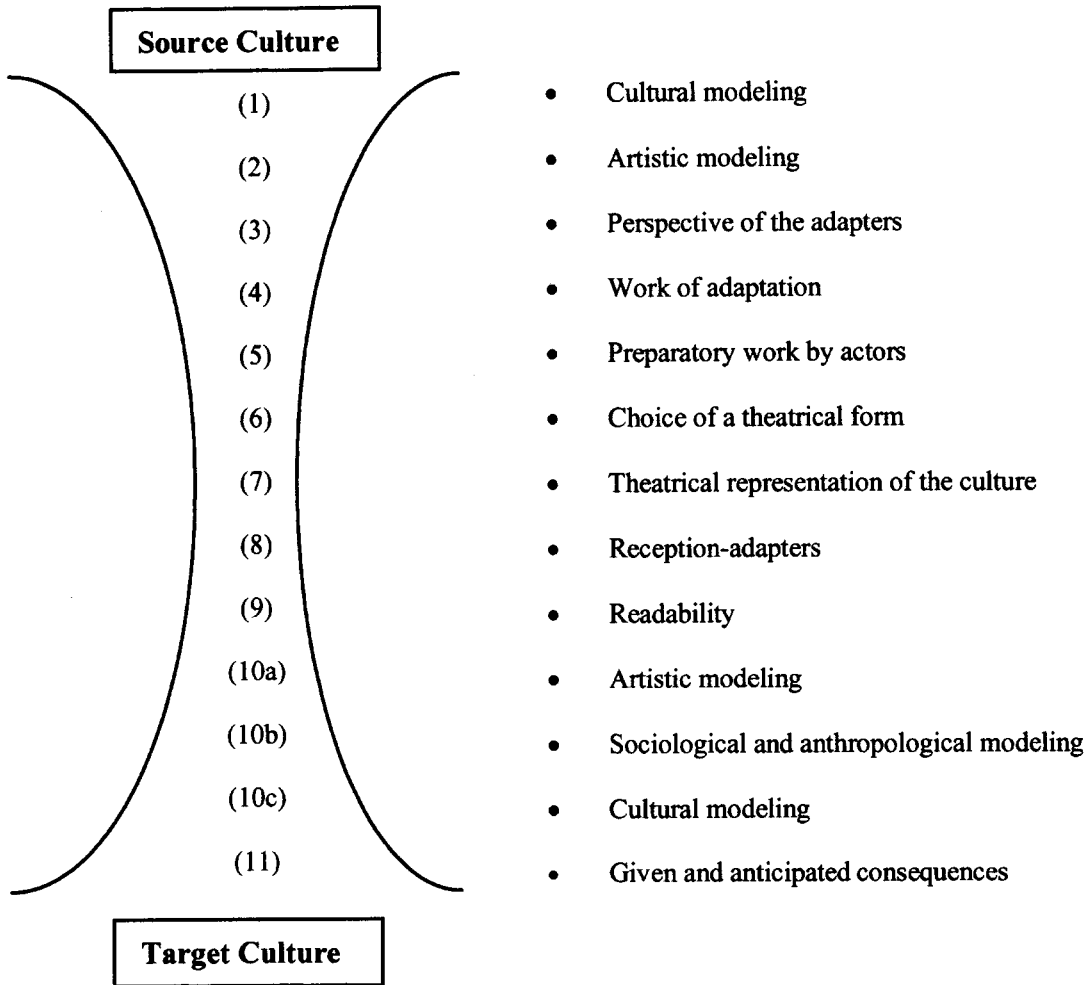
Source Culture

(1)
(2)
(3)
(4)
(5)
(6)
(7)
(8)
(9)
(10a)
(10b)
(10c)
(11)

Target Culture

- Cultural modeling
- Artistic modeling
- Perspective of the adapters
- Work of adaptation
- Preparatory work by actors
- Choice of a theatrical form
- Theatrical representation of the culture
- Reception-adapters
- Readability
- Artistic modeling
- Sociological and anthropological modeling
- Cultural modeling
- Given and anticipated consequences